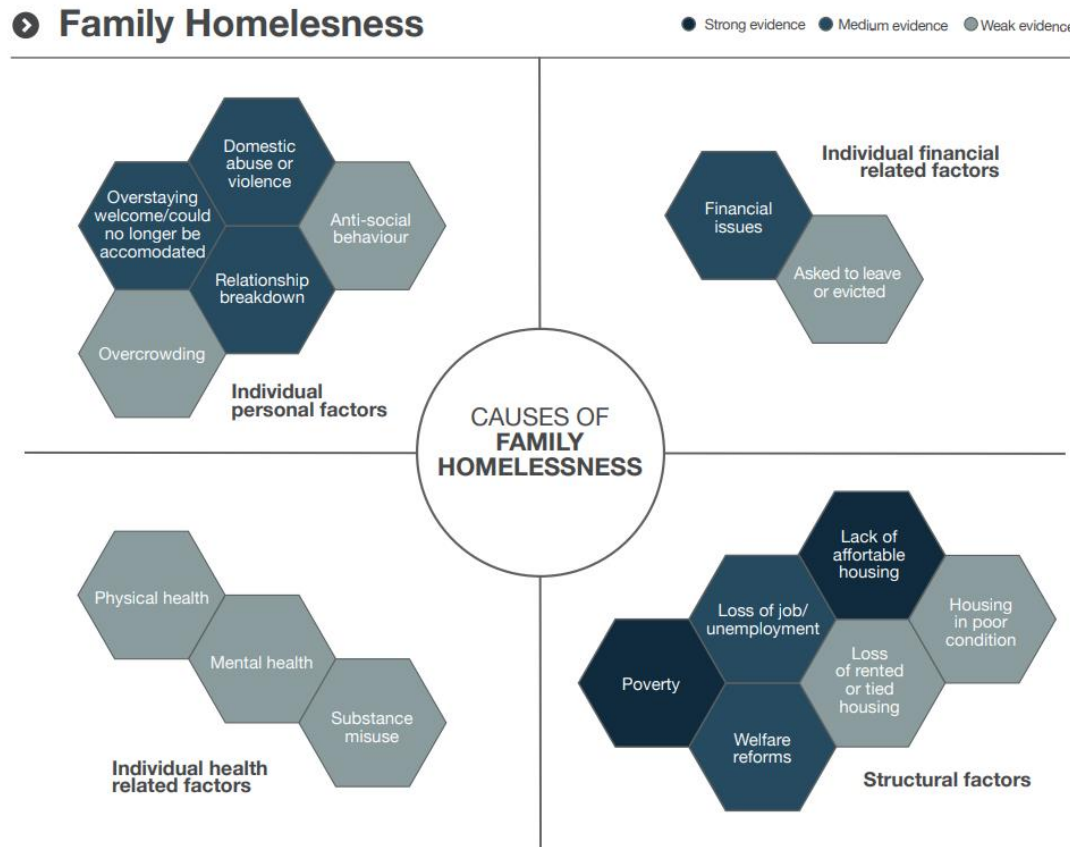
Family Homelessness

Strong evidence Medium evidence Weak evidenc

Domestic abuse or violence

Overstaying welcome/could no longer be accomodated

Anti-social behaviour

Relationship breakdown

Overcrowding

Individual personal factors

Individual financial related factors

Financial issues

Asked to leave or evicted

CAUSES OF FAMILY HOMELESSNESS

Physical health

Mental health

Substance misuse

Individual health related factors

Lack of affortable housing

Loss of job/ unemployment

Housing in poor condition

Loss of rented or tied housing

Poverty

Welfare reforms

Structural factors